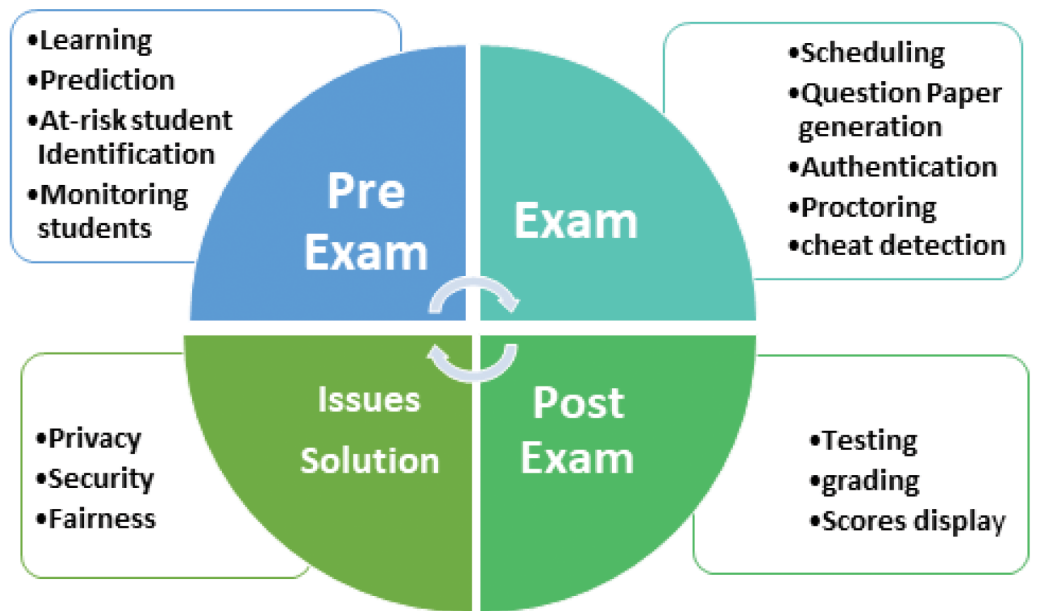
•Learning
•Prediction
•At-risk student Identification
•Monitoring students

Pre Exam

Exam

•Scheduling
•Question Paper generation
•Authentication
•Proctoring
•cheat detection

•Privacy
•Security
•Fairness

Issues Solution

Post Exam

•Testing
•grading
•Scores display